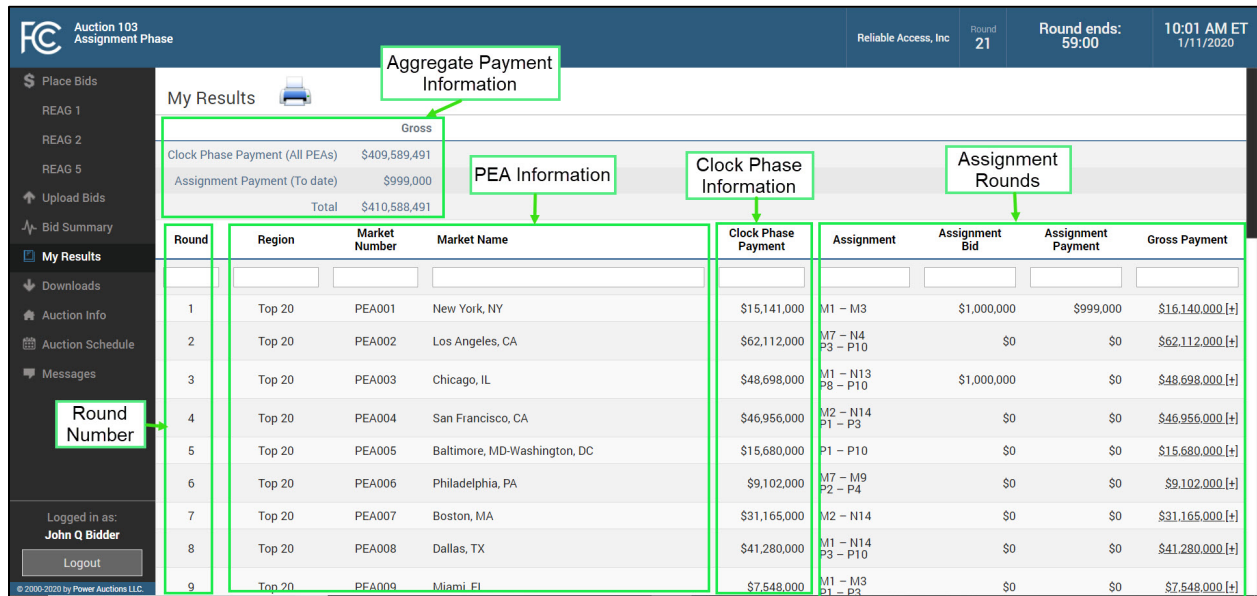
FCC Auction 103 Assignment Phase

Reliable Access, Inc

Round 21

Round ends: 59:00

10:01 AM ET 1/11/2020

Place Bids
REAG 1
REAG 2
REAG 5
Upload Bids
Bid Summary
My Results
Downloads
Auction Info
Auction Schedule
Messages

Logged in as:
John Q Bidder
Logout

© 2000-2020 by Power Auctions LLC.

My Results

Aggregate Payment Information

| | Gross |
|---|---|
| Clock Phase Payment (All PEAs) | $409,589,491 |
| Assignment Payment (To date) | $999,000 |
| Total | $410,588,491 |

PEA Information

Clock Phase Information

Assignment Rounds

Round Number

| Round | Region | Market Number | Market Name | Clock Phase Payment | Assignment | Assignment Bid | Assignment Payment | Gross Payment |
|---|---|---|---|---|---|---|---|---|
| 1 | Top 20 | PEA001 | New York, NY | $15,141,000 | M1 – M3 | $1,000,000 | $999,000 | $16,140,000 [+] |
| 2 | Top 20 | PEA002 | Los Angeles, CA | $62,112,000 | M7 – N4 P3 – P10 | $0 | $0 | $62,112,000 [+] |
| 3 | Top 20 | PEA003 | Chicago, IL | $48,698,000 | M1 – N13 P8 – P10 | $1,000,000 | $0 | $48,698,000 [+] |
| 4 | Top 20 | PEA004 | San Francisco, CA | $46,956,000 | M2 – N14 P1 – P3 | $0 | $0 | $46,956,000 [+] |
| 5 | Top 20 | PEA005 | Baltimore, MD-Washington, DC | $15,680,000 | P1 – P10 | $0 | $0 | $15,680,000 [+] |
| 6 | Top 20 | PEA006 | Philadelphia, PA | $9,102,000 | M7 – M9 P2 – P4 | $0 | $0 | $9,102,000 [+] |
| 7 | Top 20 | PEA007 | Boston, MA | $31,165,000 | M2 – N14 | $0 | $0 | $31,165,000 [+] |
| 8 | Top 20 | PEA008 | Dallas, TX | $41,280,000 | M1 – N14 P3 – P10 | $0 | $0 | $41,280,000 [+] |
| 9 | Top 20 | PEA009 | Miami, FL | $7,548,000 | M1 – M3 P1 – P3 | $0 | $0 | $7,548,000 [+] |